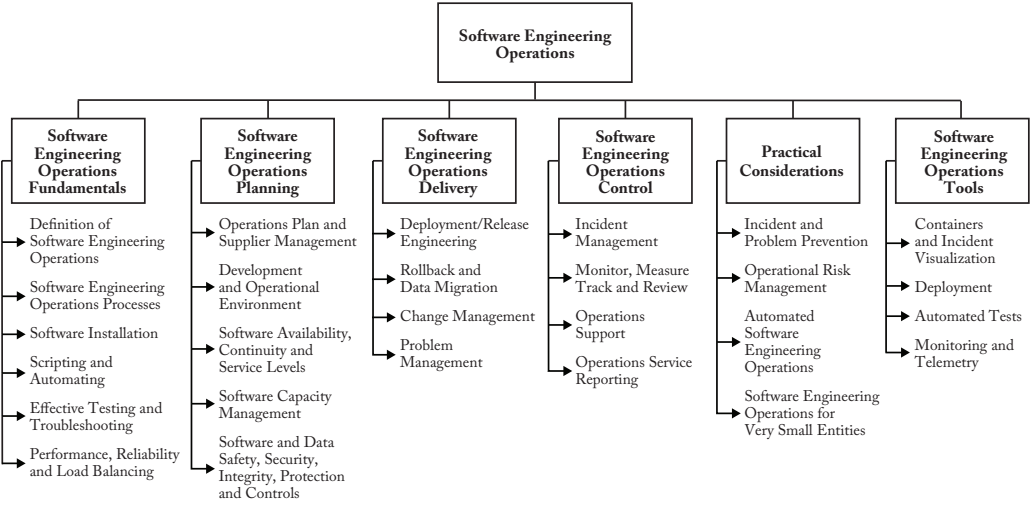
Software Engineering Operations

Software Engineering Operations Fundamentals

Definition of Software Engineering Operations

Software Engineering Operations Processes

Software Installation

Scripting and Automating

Effective Testing and Troubleshooting

Performance, Reliability and Load Balancing

Software Engineering Operations Planning

Operations Plan and Supplier Management

Development and Operational Environment

Software Availability, Continuity and Service Levels

Software Capacity Management

Software and Data Safety, Security, Integrity, Protection and Controls

Software Engineering Operations Delivery

Deployment/Release Engineering

Rollback and Data Migration

Change Management

Problem Management

Software Engineering Operations Control

Incident Management

Monitor, Measure Track and Review

Operations Support

Operations Service Reporting

Practical Considerations

Incident and Problem Prevention

Operational Risk Management

Automated Software Engineering Operations

Software Engineering Operations for Very Small Entities

Software Engineering Operations Tools

Containers and Incident Visualization

Deployment

Automated Tests

Monitoring and Telemetry